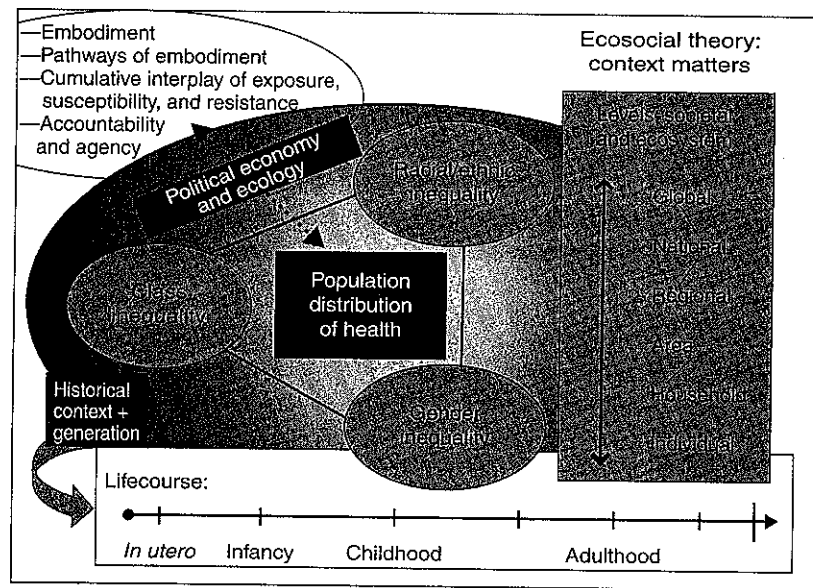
—Embodiment
—Pathways of embodiment
—Cumulative interplay of exposure, susceptibility, and resistance
—Accountability and agency

Ecosocial theory: context matters

Political economy and ecology

Racial/ethnic inequality

Levels: societal and ecosystem

Global

National

Regional

Area

Household

Individual

Class inequality

Population distribution of health

Historical context + generation

Gender inequality

Lifecourse:

In utero Infancy Childhood Adulthood